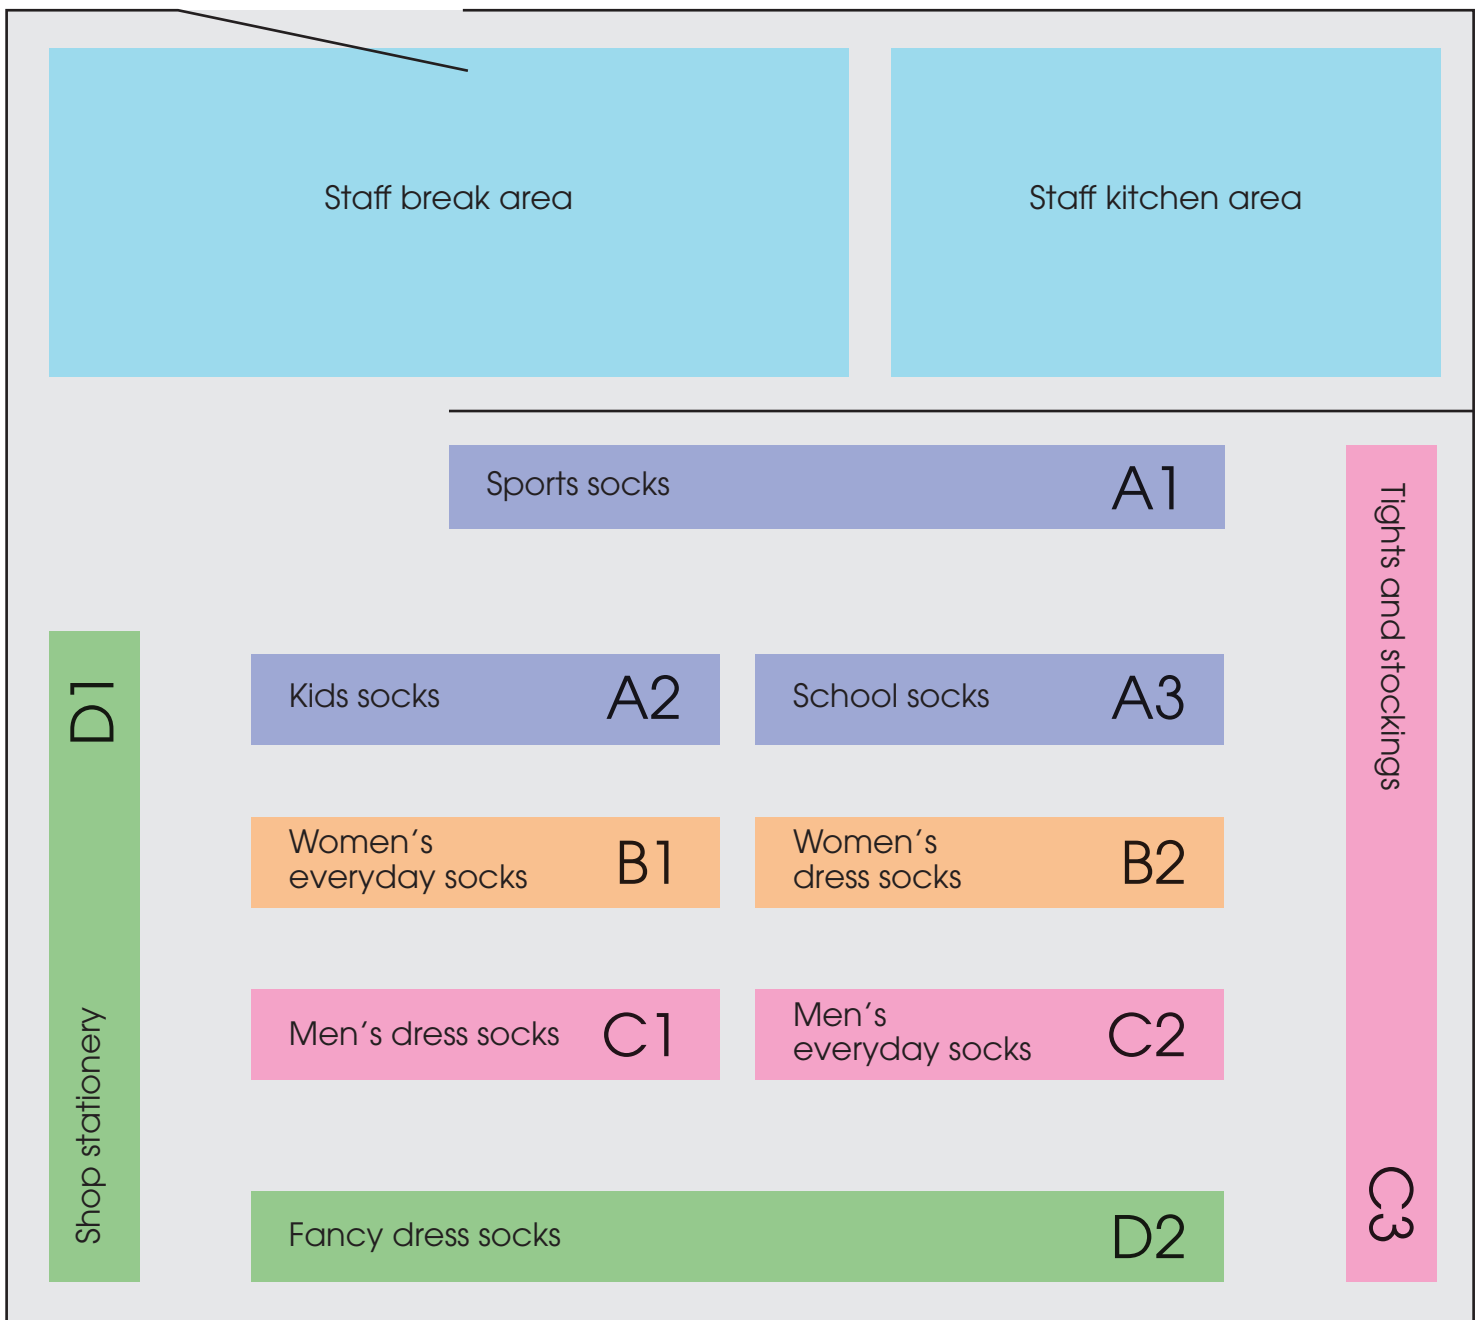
Staff break area

Staff kitchen area

Sports socks A1

Tights and stockings

C3

D1

Shop stationery

Kids socks A2

School socks A3

Women's everyday socks B1

Women's dress socks B2

Men's dress socks C1

Men's everyday socks C2

Fancy dress socks D2